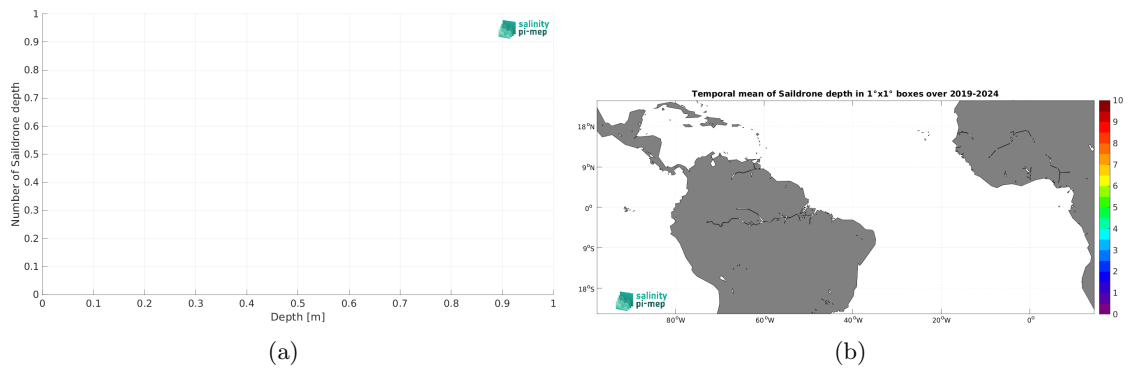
1
0.9
0.8
0.7
0.6
0.5
0.4
0.3
0.2
0.1
0
Number of Saildrone depth
0 0.1 0.2 0.3 0.4 0.5 0.6 0.7 0.8 0.9 1
Depth [m]
salinity pi-mep

(a)

Temporal mean of Saildrone depth in 1°x1° boxes over 2019-2024

18°N
9°N
0°
9°S
18°S
80°W 60°W 40°W 20°W 0°
10
9
8
7
6
5
4
3
2
1
0
salinity pi-mep

(b)